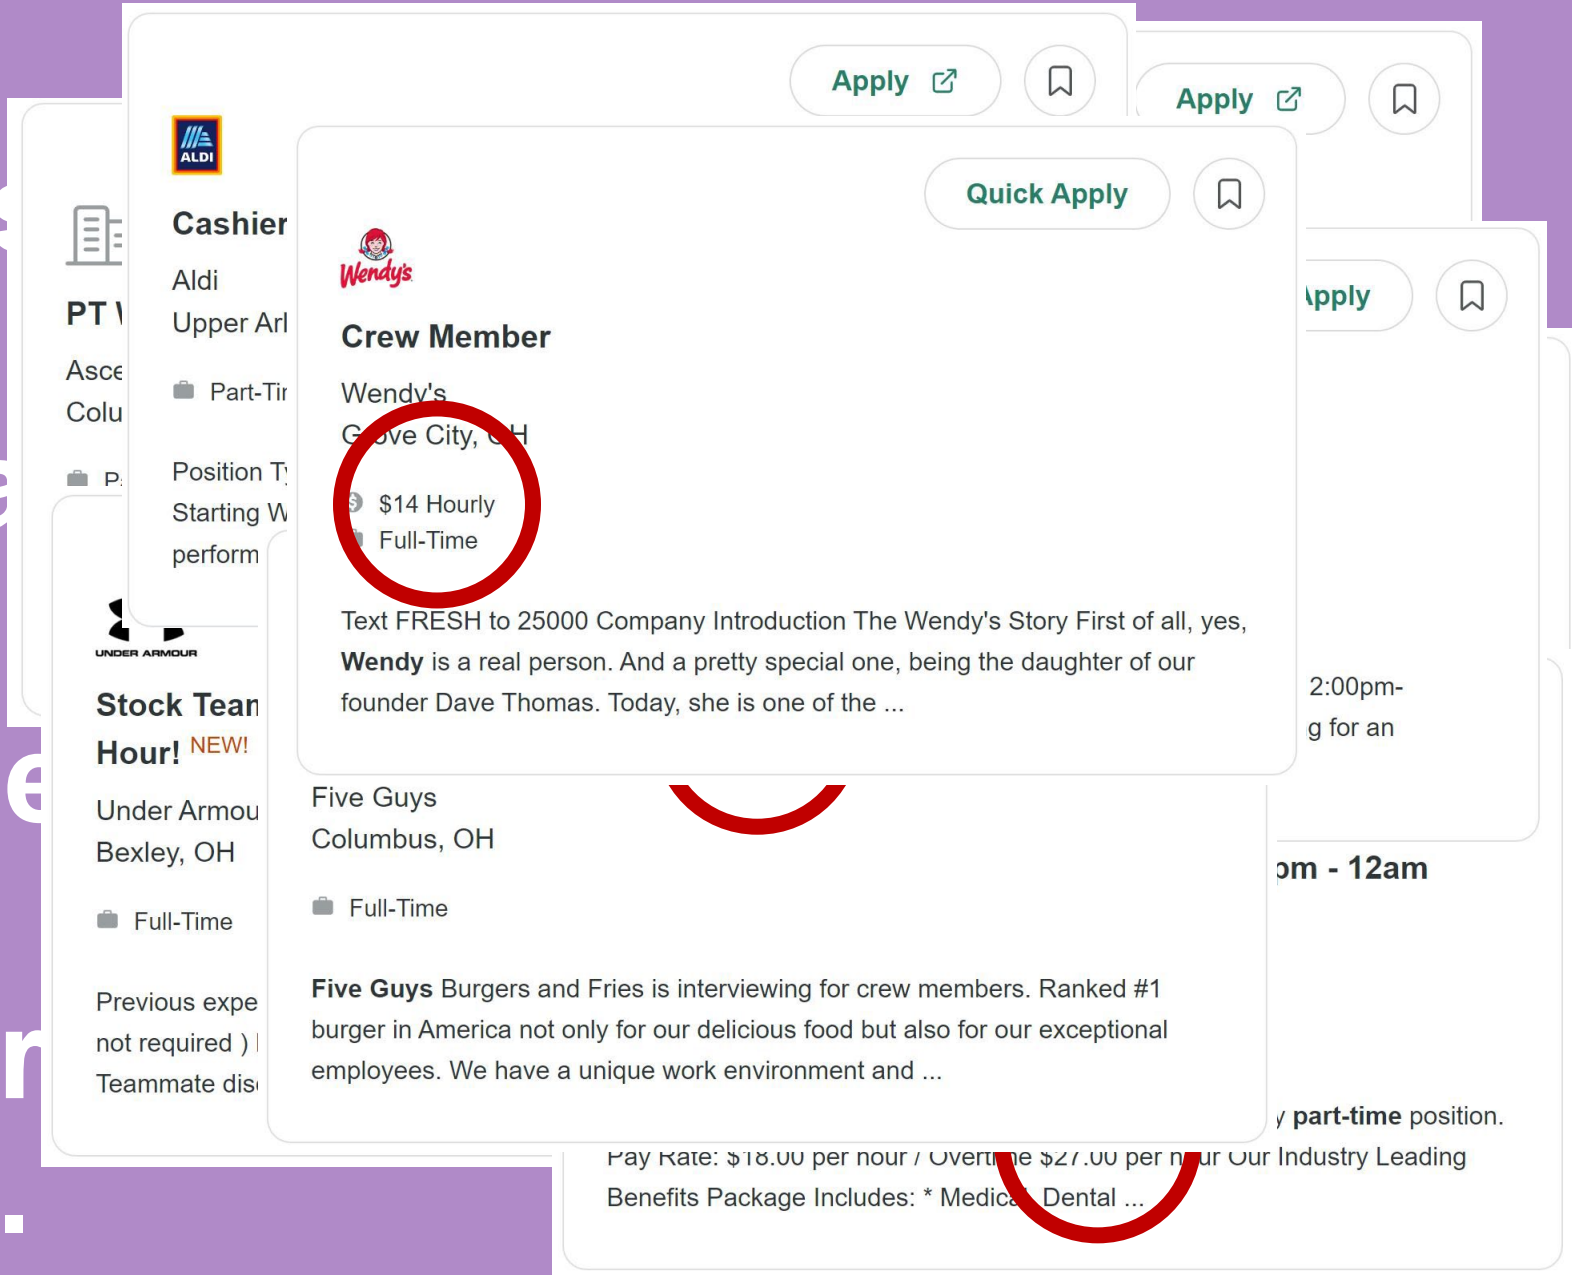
Apply

Apply

ALDI

Cashier

Aldi

Upper Arl

Part-Tir

Position T

Starting W

perform

PT

Asce

Colu

P

Quick Apply

Wendy's

Crew Member

Wendy's

G ve City, H

$14 Hourly

Full-Time

Text FRESH to 25000 Company Introduction The Wendy's Story First of all, yes, **Wendy** is a real person. And a pretty special one, being the daughter of our founder Dave Thomas. Today, she is one of the ...

pply

2:00pm-

g for an

UNDER ARMOUR

Stock Tean Hour! NEW!

Under Armou

Bexley, OH

Full-Time

Previous expe not required ) Teammate dis

Five Guys

Columbus, OH

Full-Time

**Five Guys** Burgers and Fries is interviewing for crew members. Ranked #1 burger in America not only for our delicious food but also for our exceptional employees. We have a unique work environment and ...

pm - 12am

y **part-time** position.

Pay Rate: $18.00 per hour / Overti e $27.00 per h ur Our Industry Leading Benefits Package Includes: * Medica Dental ...